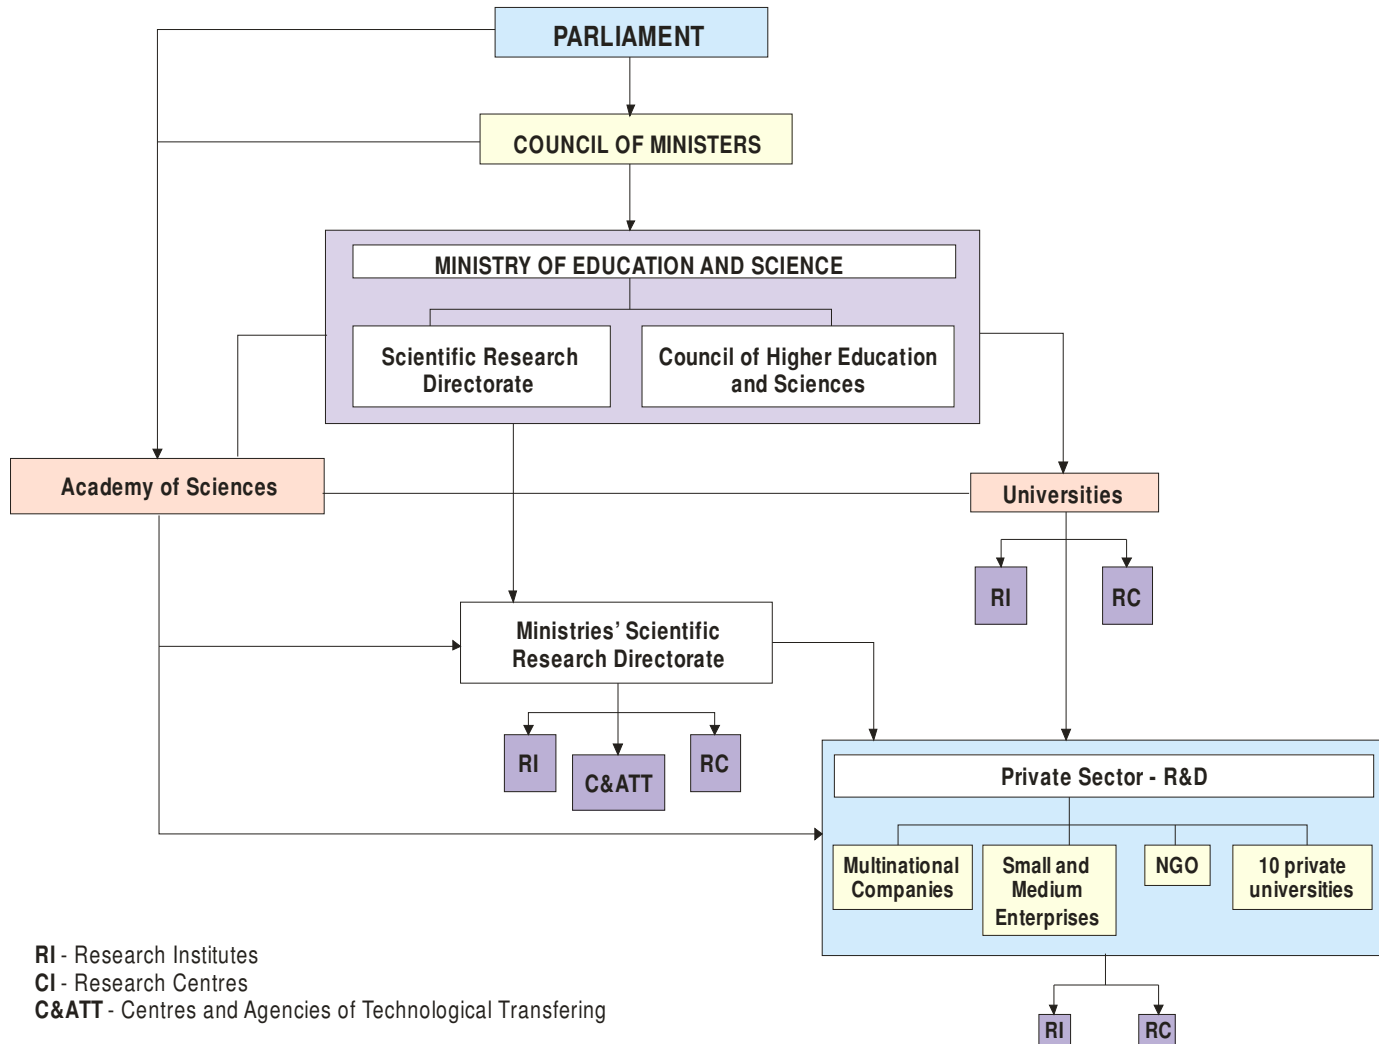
PARLIAMENT

COUNCIL OF MINISTERS

MINISTRY OF EDUCATION AND SCIENCE

Scientific Research Directorate

Council of Higher Education and Sciences

Academy of Sciences

Universities

RI

RC

Ministries' Scientific Research Directorate

RI

C&ATT

RC

Private Sector - R&D

Multinational Companies

Small and Medium Enterprises

NGO

10 private universities

RI

RC

**RI** - Research Institutes
**CI** - Research Centres
**C&ATT** - Centres and Agencies of Technological Transfering